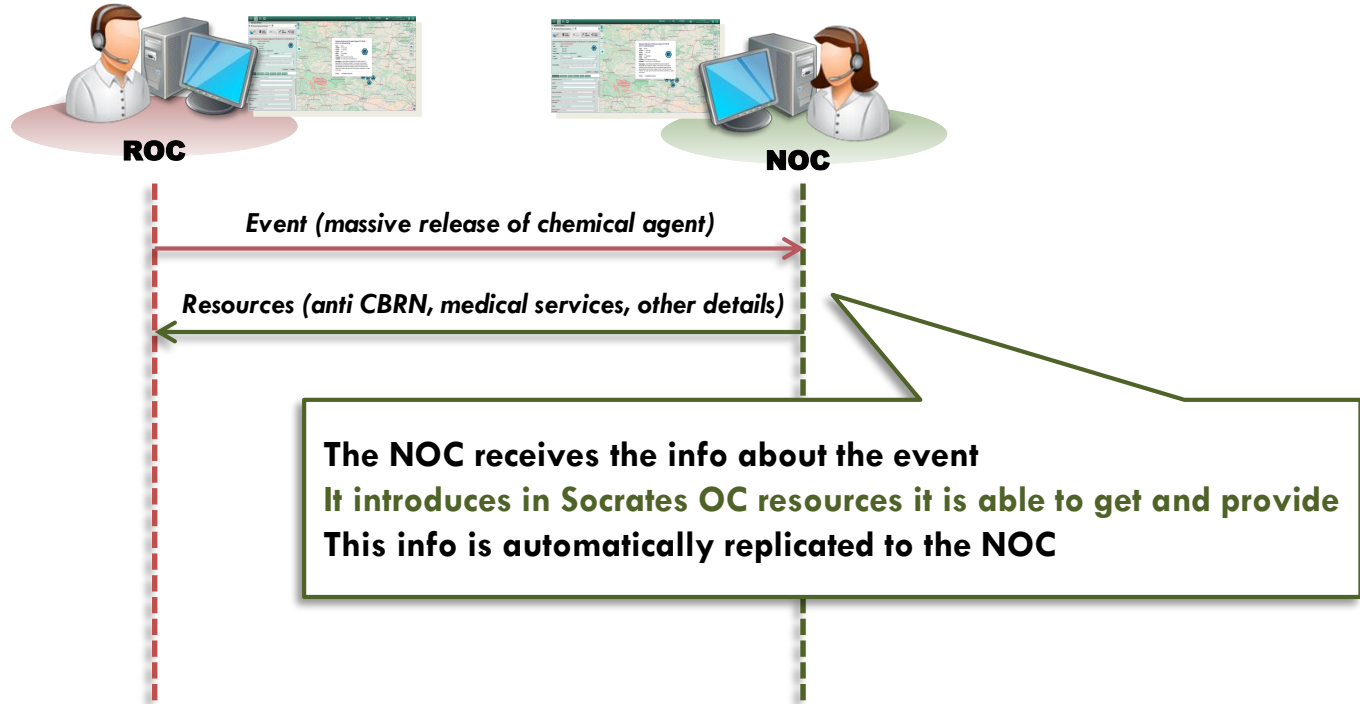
ROC

NOC

Event (massive release of chemical agent)

Resources (anti CBRN, medical services, other details)

The NOC receives the info about the event
It introduces in Socrates OC resources it is able to get and provide
This info is automatically replicated to the NOC